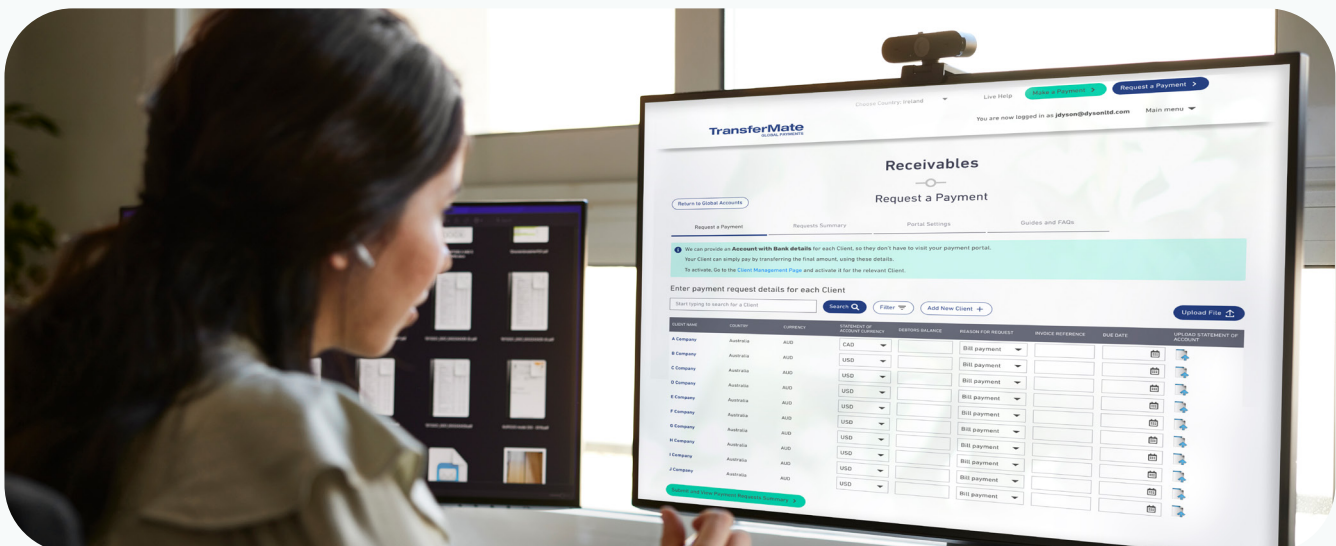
Choose Country: Ireland Live Help Make a Payment > Request a Payment >

TransferMate GLOBAL PAYMENTS

You are now logged in as jdyson@dysonltd.com Main menu

Receivables

Request a Payment

Return to Global Accounts

Request a Payment Requests Summary Portal Settings Guides and FAQs

We can provide an Account with Bank details for each Client, so they don't have to visit your payment portal.
Your Client can simply pay by transferring the final amount, using these details.
To activate, Go to the Client Management Page and activate it for the relevant Client.

Enter payment request details for each Client

Start typing to search for a Client Search Filter Add New Client + Upload File

| CLIENT NAME | COUNTRY | CURRENCY | STATEMENT OF ACCOUNT CURRENCY | DEBTORS BALANCE | REASON FOR REQUEST | INVOICE REFERENCE | DUE DATE | UPLOAD STATEMENT OF ACCOUNT |
|---|---|---|---|---|---|---|---|---|
| A Company | Australia | AUD | CAD | | Bill payment | | | |
| B Company | Australia | AUD | USD | | Bill payment | | | |
| C Company | Australia | AUD | USD | | Bill payment | | | |
| D Company | Australia | AUD | USD | | Bill payment | | | |
| E Company | Australia | AUD | USD | | Bill payment | | | |
| F Company | Australia | AUD | USD | | Bill payment | | | |
| G Company | Australia | AUD | USD | | Bill payment | | | |
| H Company | Australia | AUD | USD | | Bill payment | | | |
| I Company | Australia | AUD | USD | | Bill payment | | | |
| J Company | Australia | AUD | USD | | Bill payment | | | |

Submit and View Payment Requests Summary >